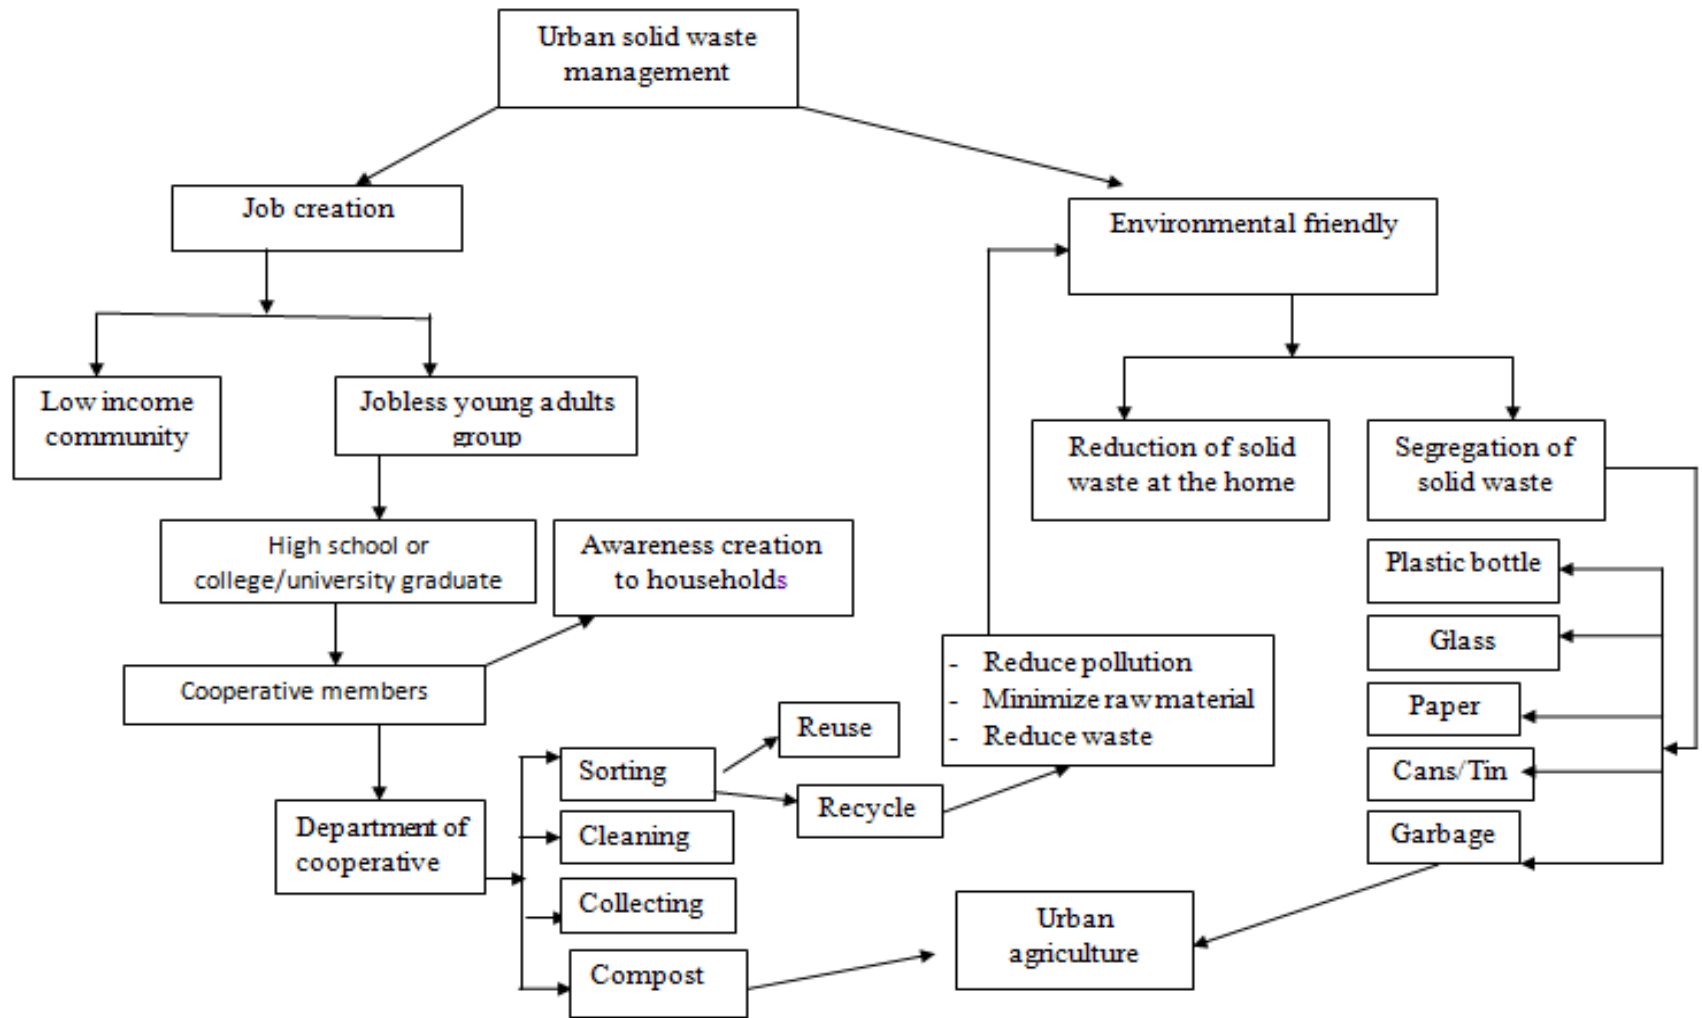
Urban solid waste management

Job creation

Environmental friendly

Low income community

Jobless young adults group

Reduction of solid waste at the home

Segregation of solid waste

High school or college/university graduate

Awareness creation to households

Plastic bottle

Glass

Paper

Cans/Tin

Garbage

Cooperative members

- Reduce pollution
- Minimize raw material
- Reduce waste

Reuse

Sorting

Recycle

Department of cooperative

Cleaning

Collecting

Compost

Urban agriculture